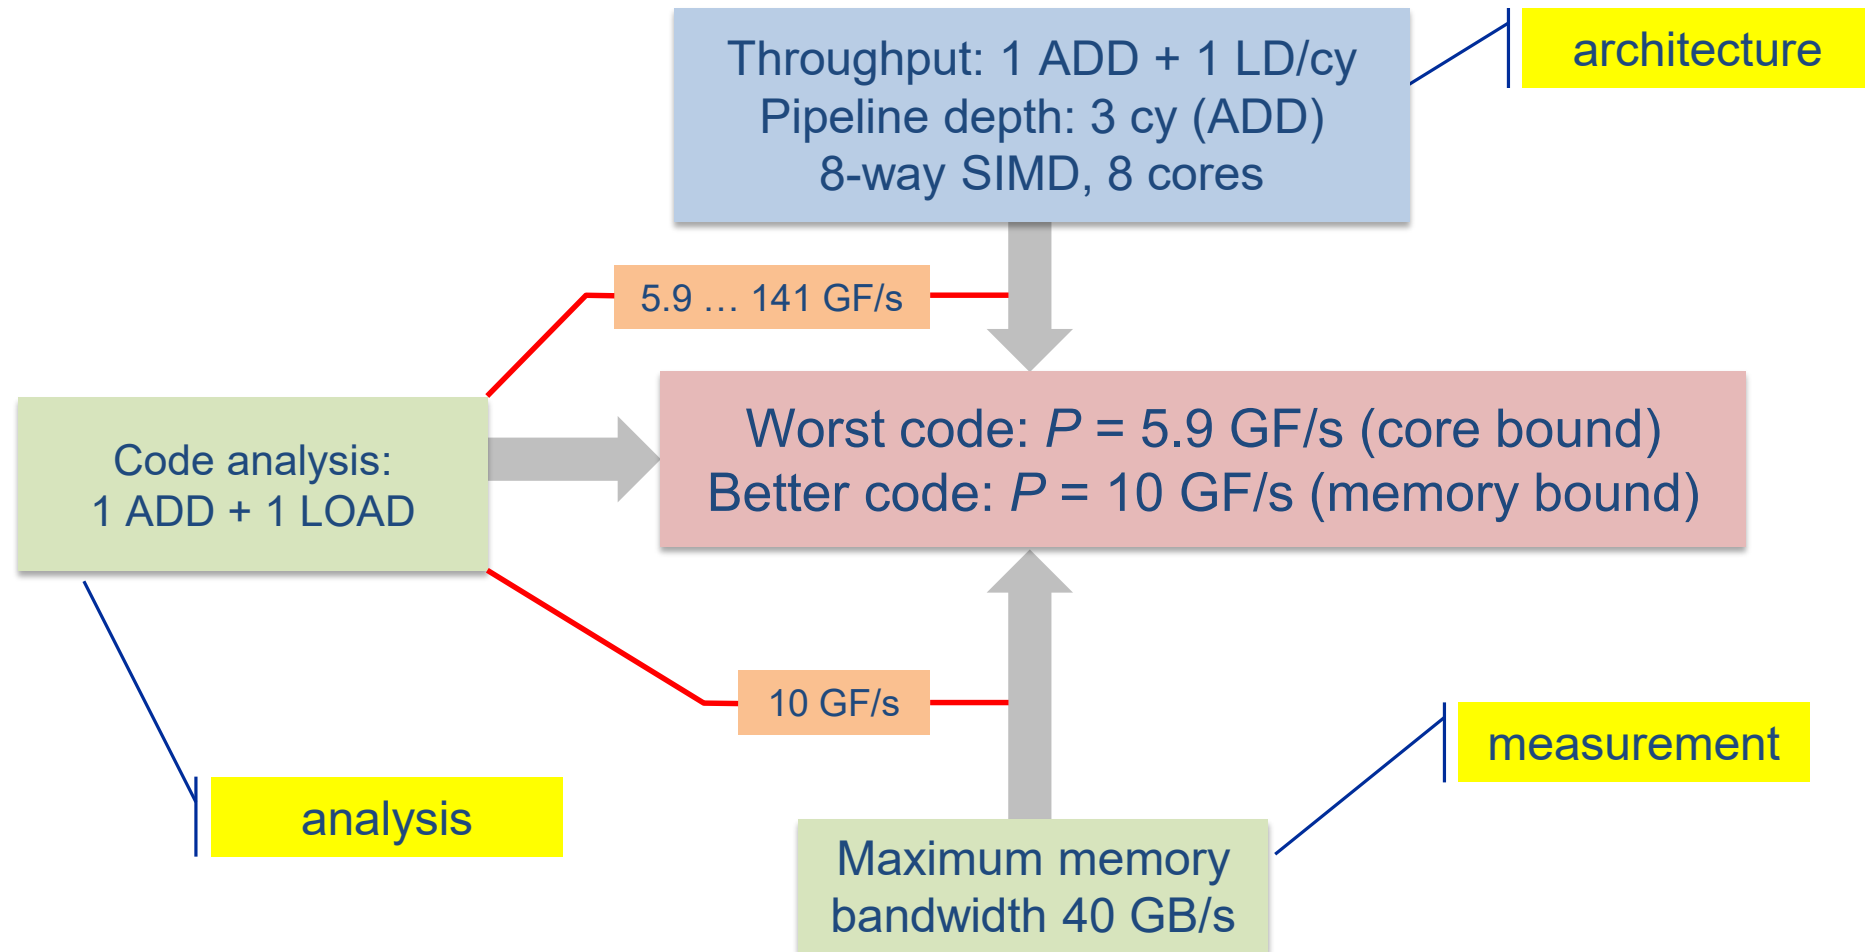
Throughput: 1 ADD + 1 LD/cy
Pipeline depth: 3 cy (ADD)
8-way SIMD, 8 cores

architecture

5.9 … 141 GF/s

Code analysis:
1 ADD + 1 LOAD

Worst code: $P$ = 5.9 GF/s (core bound)
Better code: $P$ = 10 GF/s (memory bound)

10 GF/s

measurement

analysis

Maximum memory bandwidth 40 GB/s